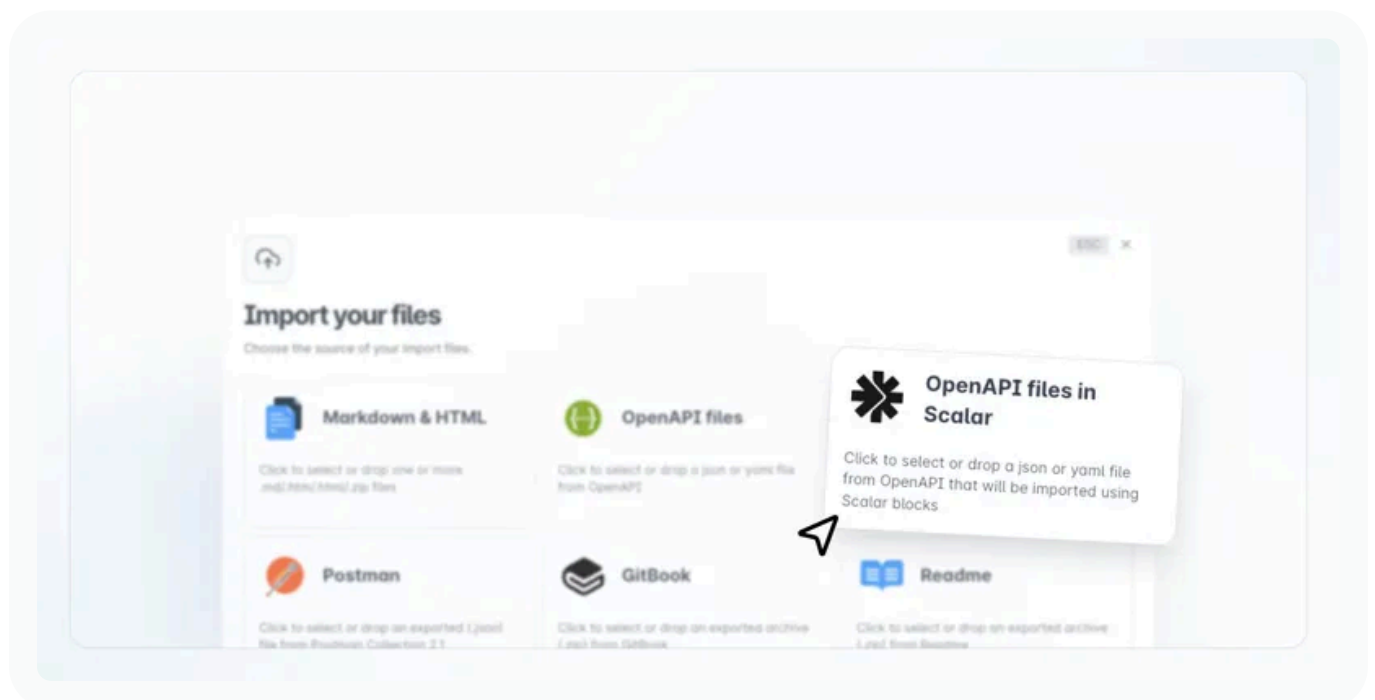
ESC ×

Import your files

Choose the source of your import files.

Markdown & HTML

Click to select or drop one or more .md/.html/.html/.zip files

OpenAPI files

Click to select or drop a json or yaml file from OpenAPI

OpenAPI files in Scalar

Click to select or drop a json or yaml file from OpenAPI that will be imported using Scalar blocks

Postman

Click to select or drop an exported (.json) file from Postman Collection 2.1

GitBook

Click to select or drop an exported archive (.zip) from GitBook

Readme

Click to select or drop an exported archive (.zip) from Readme